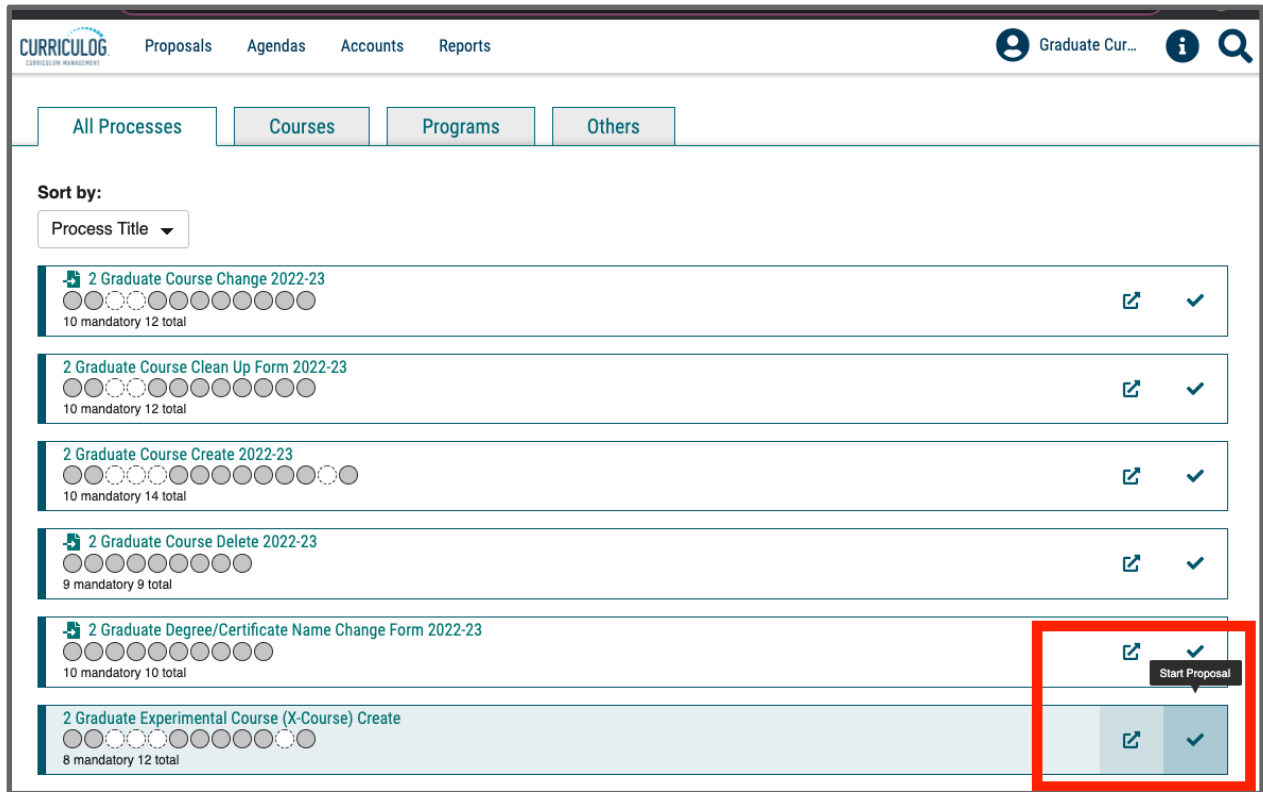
CURRICULOG
CURRICULUM MANAGEMENT

Proposals Agendas Accounts Reports

Graduate Cur...

All Processes
Courses
Programs
Others

Sort by:
Process Title

2 Graduate Course Change 2022-23
10 mandatory 12 total

2 Graduate Course Clean Up Form 2022-23
10 mandatory 12 total

2 Graduate Course Create 2022-23
10 mandatory 14 total

2 Graduate Course Delete 2022-23
9 mandatory 9 total

2 Graduate Degree/Certificate Name Change Form 2022-23
10 mandatory 10 total

Start Proposal

2 Graduate Experimental Course (X-Course) Create
8 mandatory 12 total